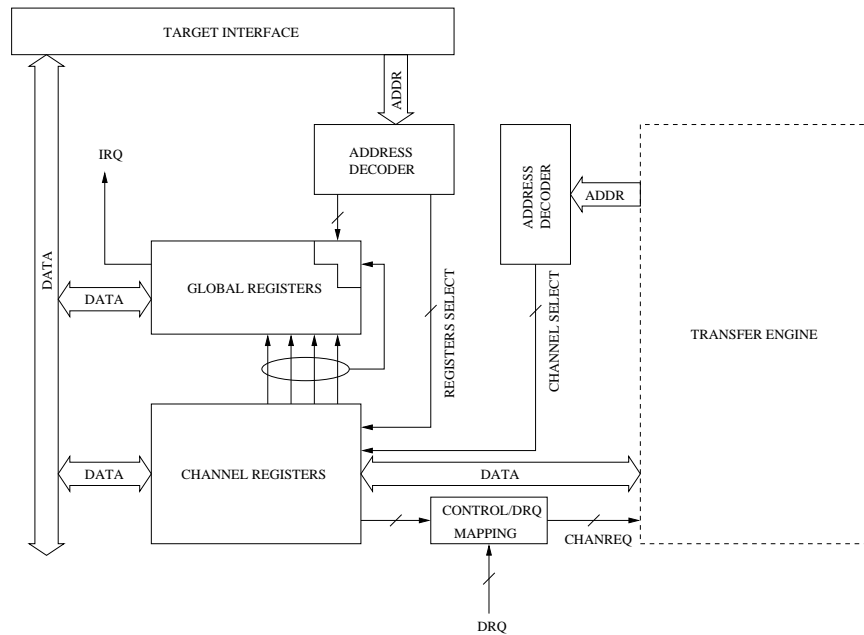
TARGET INTERFACE

ADDR

ADDRESS DECODER

IRQ

ADDRESS DECODER

ADDR

DATA

DATA

GLOBAL REGISTERS

REGISTERS SELECT

CHANNEL SELECT

TRANSFER ENGINE

DATA

CHANNEL REGISTERS

DATA

CONTROL/DRQ MAPPING

CHANREQ

DRQ